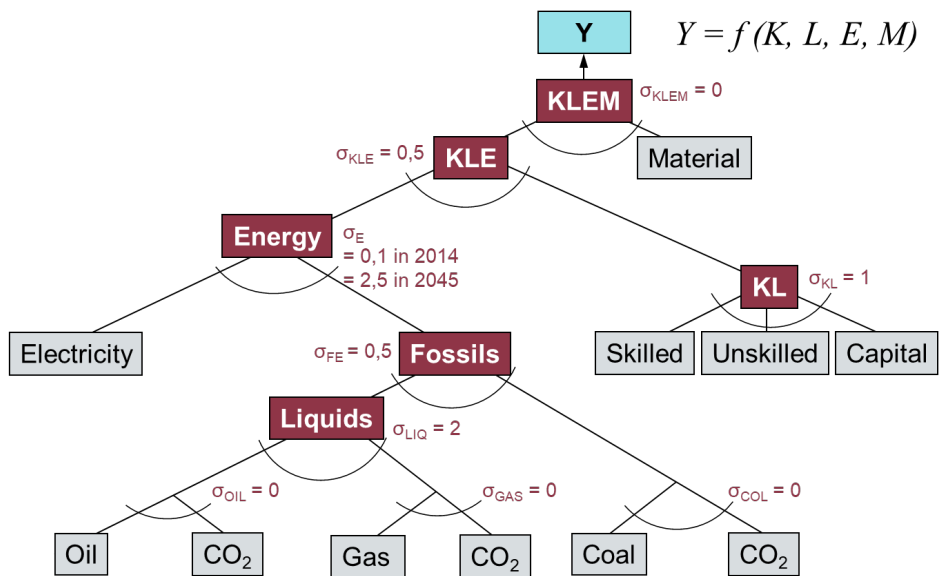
Y

$Y = f(K, L, E, M)$

KLEM

$\sigma_{KLEM} = 0$

$\sigma_{KLE} = 0,5$

KLE

Material

Energy

$\sigma_{E}$
= 0,1 in 2014
= 2,5 in 2045

KL

$\sigma_{KL} = 1$

Electricity

$\sigma_{FE} = 0,5$

Fossils

Skilled

Unskilled

Capital

Liquids

$\sigma_{LIQ} = 2$

$\sigma_{OIL} = 0$

$\sigma_{GAS} = 0$

$\sigma_{COL} = 0$

Oil

$CO_2$

Gas

$CO_2$

Coal

$CO_2$